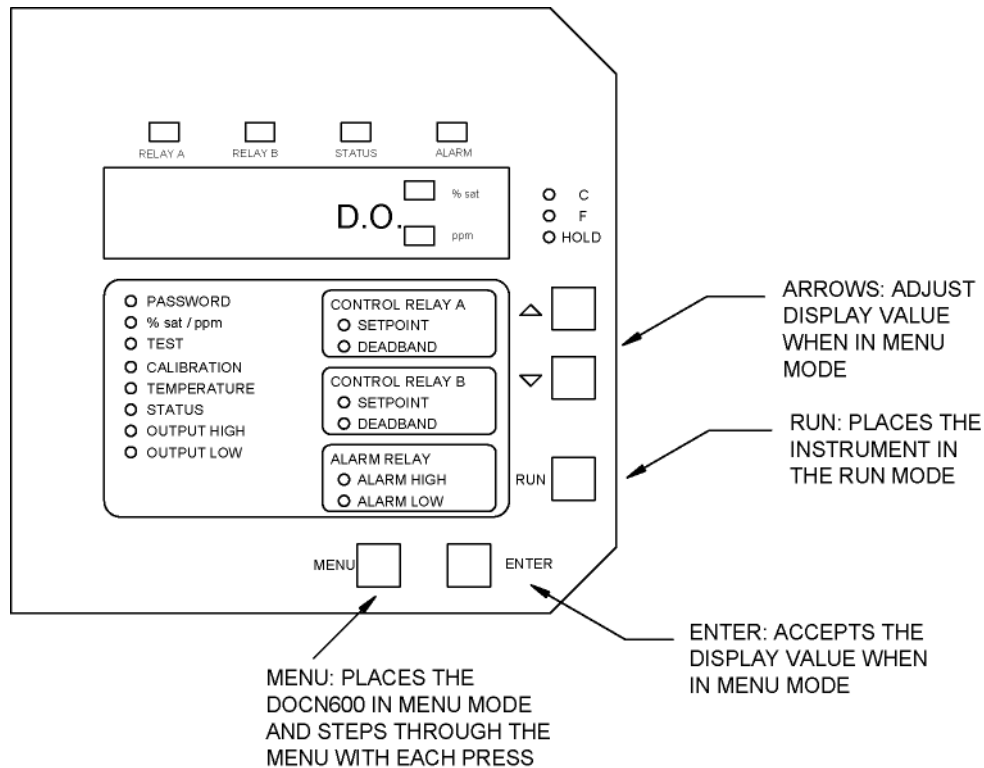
RELAY A
RELAY B
STATUS
ALARM

D.O.
% sat
ppm

C
F
HOLD

PASSWORD
% sat / ppm
TEST
CALIBRATION
TEMPERATURE
STATUS
OUTPUT HIGH
OUTPUT LOW

CONTROL RELAY A
SETPOINT
DEADBAND

CONTROL RELAY B
SETPOINT
DEADBAND

ALARM RELAY
ALARM HIGH
ALARM LOW

RUN

MENU
ENTER

ARROWS: ADJUST DISPLAY VALUE WHEN IN MENU MODE

RUN: PLACES THE INSTRUMENT IN THE RUN MODE

ENTER: ACCEPTS THE DISPLAY VALUE WHEN IN MENU MODE

MENU: PLACES THE DOCN600 IN MENU MODE AND STEPS THROUGH THE MENU WITH EACH PRESS